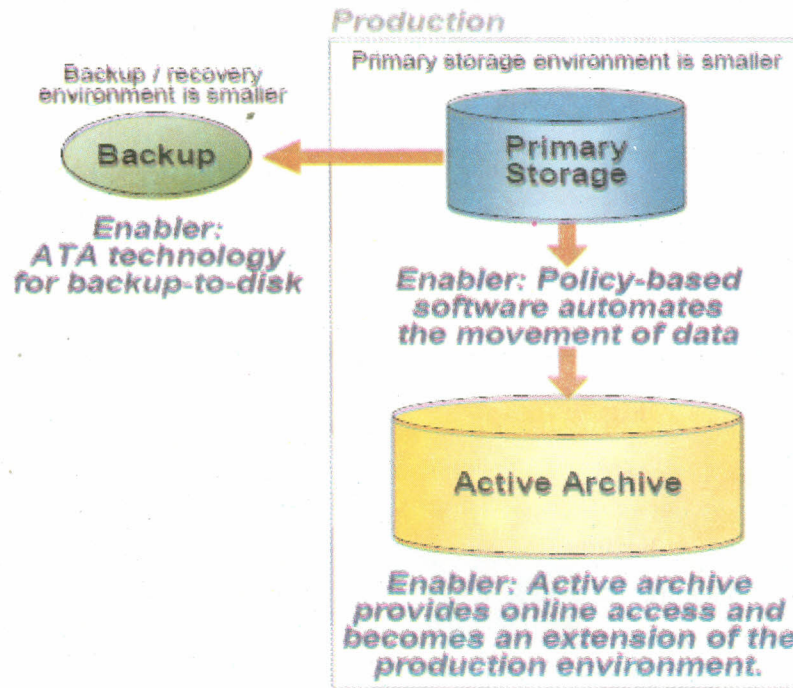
Production

Primary storage environment is smaller

Backup / recovery environment is smaller

Backup

Primary Storage

Enabler: ATA technology for backup-to-disk

Enabler: Policy-based software automates the movement of data

Active Archive

Enabler: Active archive provides online access and becomes an extension of the production environment.